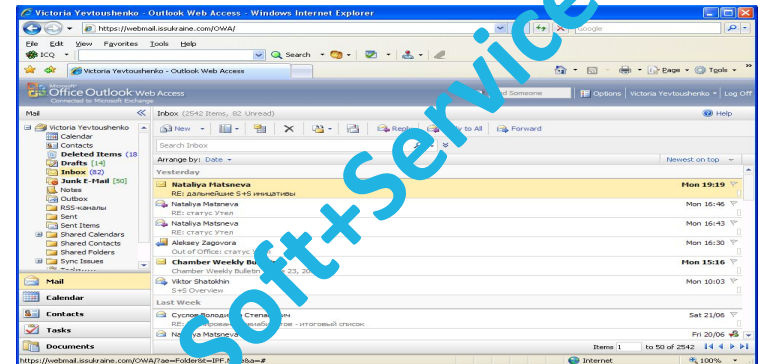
Victoria Yevtoushenko - Outlook Web Access - Windows Internet Explorer

https://webmail.issukraine.com/OWA/

Google

File Edit View Favorites Tools Help

ICQ

Search

Victoria Yevtoushenko - Outlook Web Access

Page Tools

Microsoft Office Outlook Web Access
Connected to Microsoft Exchange

Find Someone

Options | Victoria Yevtoushenko | Log Off

Mail

Inbox (2542 Items, 82 Unread)

Help

Victoria Yevtoushenko
Calendar
Contacts
Deleted Items (18
Drafts [14]
Inbox (82)
Junk E-Mail [50]
Notes
Outbox
RSS-каналы
Sent
Sent Items
Shared Calendars
Shared Contacts
Shared Folders
Sync Issues

New

Reply

Reply to All

Forward

Search Inbox

Arrange by: Date

Newest on top

Yesterday

Nataliya Matsneva
RE: дальнейшие S+S инициативы
Mon 19:19

Nataliya Matsneva
RE: статус Утел
Mon 16:46

Nataliya Matsneva
RE: статус Утел
Mon 16:43

Aleksey Zagovora
Out of Office: статус
Mon 16:30

Chamber Weekly Bu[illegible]
Chamber Weekly Bulletin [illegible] 23, 20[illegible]
Mon 15:16

Viktor Shatokhin
S+S Overview
Mon 10:03

Last Week

Суслов Володи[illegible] Степан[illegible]
RE: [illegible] - итоговый список
Sat 21/06

Na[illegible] Matsneva
Fri 20/06

Mail
Calendar
Contacts
Tasks
Documents

Items 1 to 50 of 2542

https://webmail.issukraine.com/OWA/?ae=Folder&t=IPF.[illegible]a=#

Internet

100%

Soft+Service